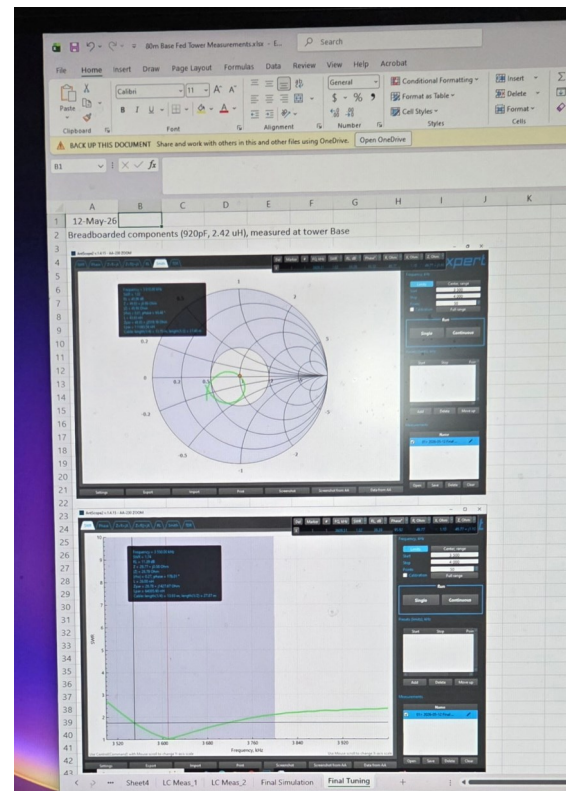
80m Base Fed Tower Measurements.xlsx - E...

Search

File Home Insert Draw Page Layout Formulas Data Review View Help Acrobat

Paste
Clipboard
Calibri 11 A A
B I U
Font
Alignment
General
$ % ,
Number
Conditional Formatting
Format as Table
Cell Styles
Styles
Insert
Delete
Format
Cells

BACK UP THIS DOCUMENT Share and work with others in this and other files using OneDrive. Open OneDrive

B1 fx

A B C D E F G H I J K
1 12-May-26
2 Breadboarded components (920pF, 2.42 uH), measured at tower Base

xpert

Single Continuous

Settings Export Import Print Screenshot Data from list

Single Continuous

3 520 3 600 3 680 3 760 3 840 3 920
Frequency, kHz

Sheet4 LC Meas_1 LC Meas_2 Final Simulation Final Tuning +